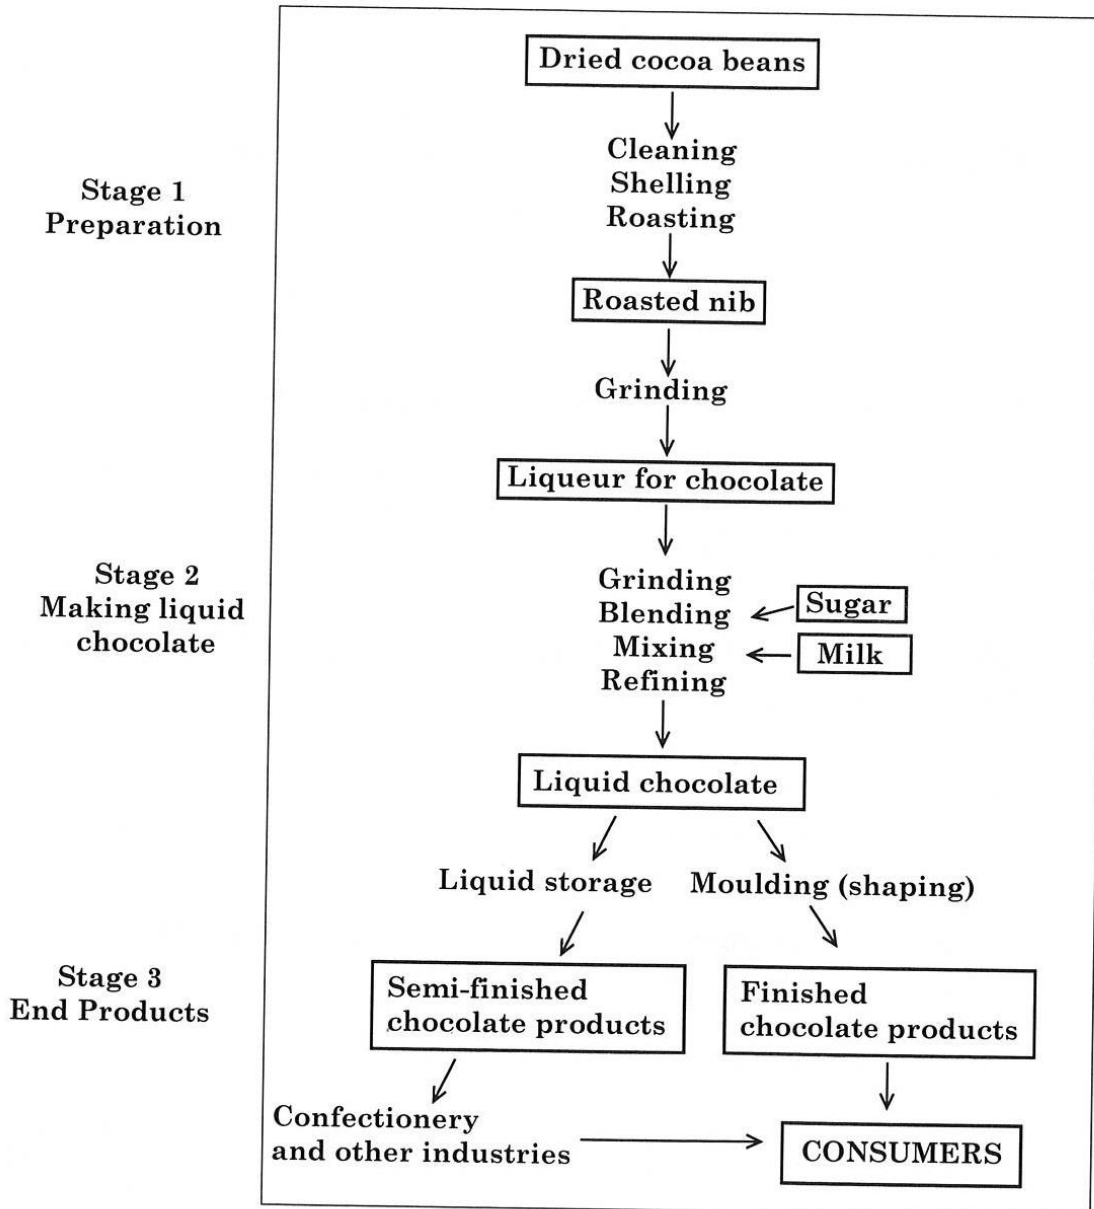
Stage 1
Preparation

Dried cocoa beans

Cleaning
Shelling
Roasting

Roasted nib

Grinding

Liqueur for chocolate

Stage 2
Making liquid chocolate

Grinding
Blending
Mixing
Refining

Sugar

Milk

Liquid chocolate

Liquid storage

Moulding (shaping)

Stage 3
End Products

Semi-finished chocolate products

Finished chocolate products

Confectionery and other industries

CONSUMERS